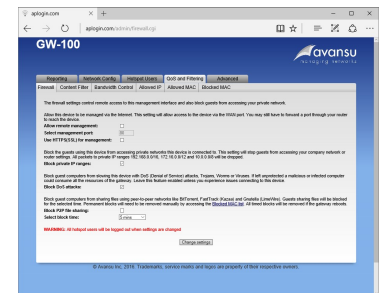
aplogin.com

aplogin.com/admin/firewall.cgi

GW-100

avansu
bridging networks

Reporting | Network Config | Hotspot Users | QoS and Filtering | Advanced

Firewall | Content Filter | Bandwidth Control | Allowed IP | Allowed MAC | Blocked MAC

The firewall settings control remote access to this management interface and also block guests from accessing your private network.

Allow this device to be managed via the Internet. This setting will allow access to the device via the WAN port. You may still have to forward a port through your router to reach the device.

Allow remote management:

Select management port: 80

Use HTTPS(SSL) for management:

Block the guests using this device from accessing private networks this device is connected to. This setting will stop guests from accessing your company network or router settings. All packets to private IP ranges 192.168.0.0/16, 172.16.0.0/12 and 10.0.0.0/8 will be dropped.

Block private IP ranges:

Block guest computers from abusing this device with DoS (Denial of Service) attacks, Trojans, Worms or Viruses. If left unprotected a malicious or infected computer could consume all the resources of the gateway. Leave this feature enabled unless you experience issues connecting to this device.

Block DoS attacks:

Block guest computers from sharing files using peer-to-peer networks like BitTorrent, FastTrack (Kazaa) and Gnutella (LimeWire). Guests sharing files will be blocked for the selected time. Permanent blocks will need to be removed manually by accessing the Blocked MAC list. All timed blocks will be removed if the gateway reboots.

Block P2P file sharing:

Select block time: 5 mins

WARNING: All hotspot users will be logged out when settings are changed.

Change settings

© Avansu Inc. 2016. Trademarks, service marks and logos are property of their respective owners.